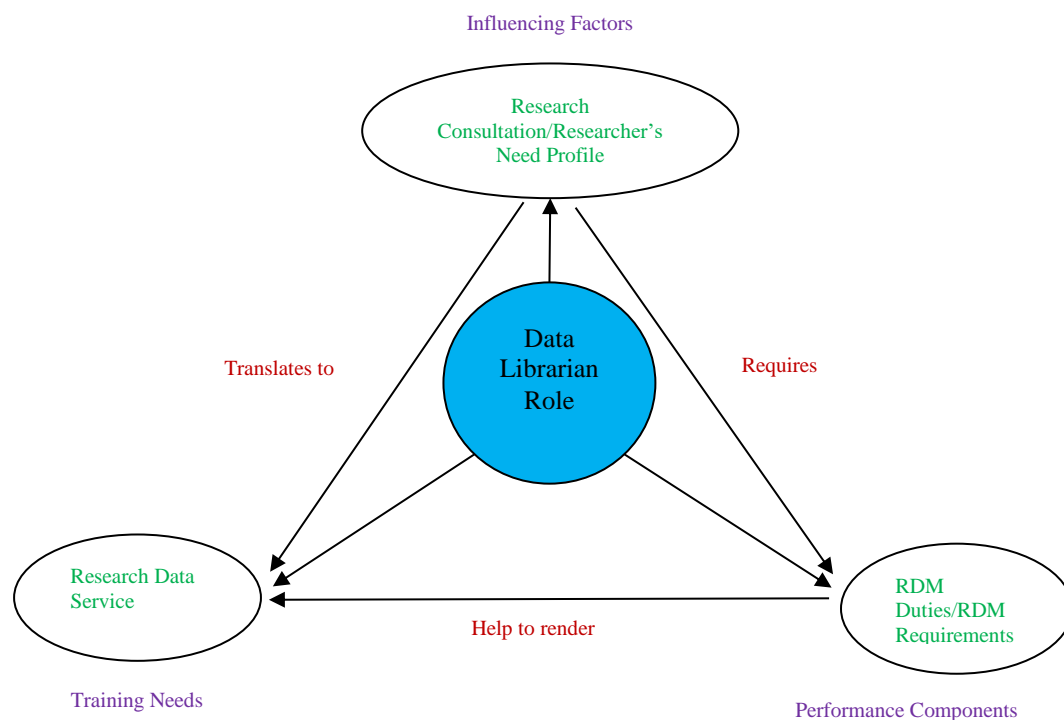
Influencing Factors

Research Consultation/Researcher's Need Profile

Translates to

Data Librarian Role

Requires

Research Data Service

RDM Duties/RDM Requirements

Help to render

Training Needs

Performance Components